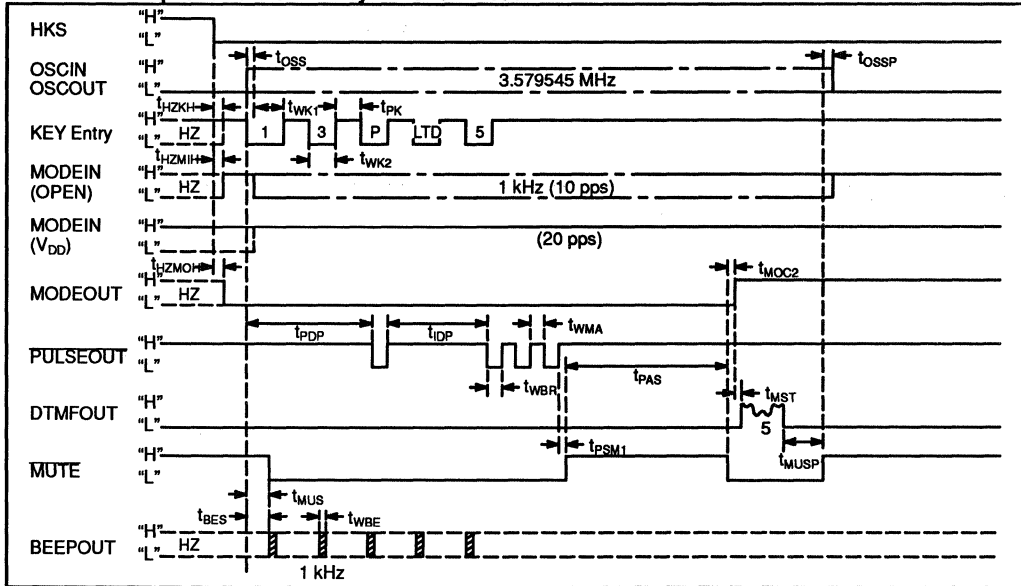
HKS "H" "L"

OSCIN OSCOUT "H" "L" $t_{OSS}$ 3.579545 MHz $t_{OSSP}$

$t_{HZKH}$ $t_{WK1}$ $t_{PK}$

KEY Entry "H" "L" HZ 1 3 P LTD 5 $t_{WK2}$

$t_{HZMIH}$

MODEIN (OPEN) "H" "L" HZ 1 kHz (10 pps)

MODEIN ($V_{DD}$) "H" "L" (20 pps)

$t_{HZMOH}$

MODEOUT "H" "L" HZ $t_{MOC2}$

$t_{PDP}$ $t_{IDP}$ $t_{WMA}$

$\overline{PULSEOUT}$ "H" "L" $t_{WBR}$ $t_{PAS}$

DTMFOUT "H" "L" $t_{MST}$ 5

$\overline{MUTE}$ "H" "L" $t_{PSM1}$ $t_{MUSP}$

$t_{BES}$ $t_{MUS}$ $t_{WBE}$

BEEPOUT "H" "L" HZ 1 kHz